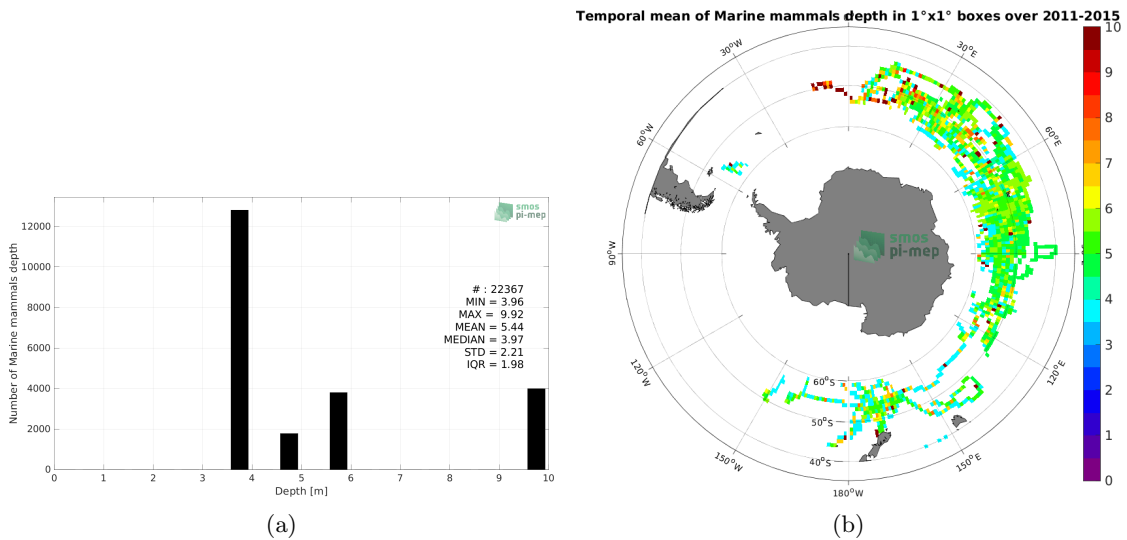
smos pi-mep

12000
10000
8000
6000
4000
2000
0

Number of Marine mammals depth

# : 22367
MIN = 3.96
MAX = 9.92
MEAN = 5.44
MEDIAN = 3.97
STD = 2.21
IQR = 1.98

0 1 2 3 4 5 6 7 8 9 10
Depth [m]

(a)

Temporal mean of Marine mammals depth in 1°x1° boxes over 2011-2015

30°W
30°E
60°W
60°E
90°W
120°W
120°E
150°W
150°E
180°W
60°S
50°S
40°S

smos pi-mep

10
9
8
7
6
5
4
3
2
1
0

(b)